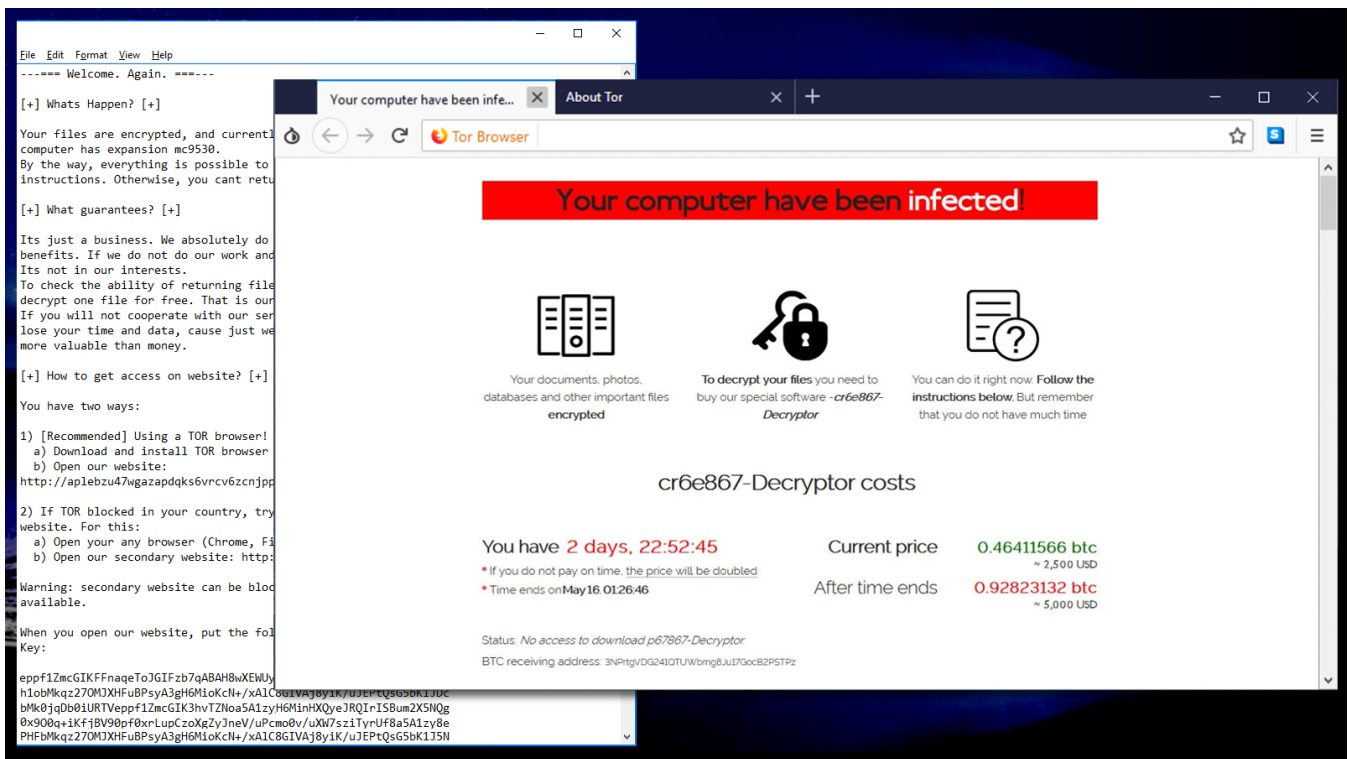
File Edit Format View Help

---=== Welcome. Again. ===---

[+] Whats Happen? [+]

Your files are encrypted, and currentl
computer has expansion mc9530.
By the way, everything is possible to
instructions. Otherwise, you cant retu

[+] What guarantees? [+]

Its just a business. We absolutely do
benefits. If we do not do our work and
Its not in our interests.
To check the ability of returning file
decrypt one file for free. That is our
If you will not cooperate with our ser
lose your time and data, cause just we
more valuable than money.

[+] How to get access on website? [+]

You have two ways:

1) [Recommended] Using a TOR browser!
a) Download and install TOR browser
b) Open our website:
http://aplebzu47wgazapdqks6vrcv6zcnjpp

2) If TOR blocked in your country, try
website. For this:
a) Open your any browser (Chrome, Fi
b) Open our secondary website: http:

Warning: secondary website can be bloc
available.

When you open our website, put the fol
Key:

eppf1ZmcGIKFFnaqeToJGIFzb7qABAH8wXEWUy
h1obMkqz27OMJXHFuBPsyA3gH6MioKcN+/xAlC8GIVAj8yiK/uJEPtQsG5bK1J5C
bMk0jqDb0iURTVeppf1ZmcGIK3hvTZNoa5A1zyH6MinHXQyeJRQIrISBum2X5NQg
0x9O0q+iKfjBV90pf0xrLupCzoXgZyJneV/uPcmo0v/uXW7sziTyrUf8a5A1zy8e
PHFbMkqz27OMJXHFuBPsyA3gH6MioKcN+/xAlC8GIVAj8yiK/uJEPtQsG5bK1J5N

Your computer have been infe...
About Tor
Tor Browser

Your computer have been infected!

Your documents, photos, databases and other important files encrypted

To decrypt your files you need to buy our special software - cr6e867-Decryptor

You can do it right now. Follow the instructions below. But remember that you do not have much time

cr6e867-Decryptor costs

You have 2 days, 22:52:45
* If you do not pay on time, the price will be doubled
* Time ends on May 16. 01:26:46

Current price 0.46411566 btc
≈ 2,500 USD
After time ends 0.92823132 btc
≈ 5,000 USD

Status: No access to download p67867-Decryptor.
BTC receiving address: 3NPrtgVDG241GTUWbmg8Ju17GocB2PSTPz